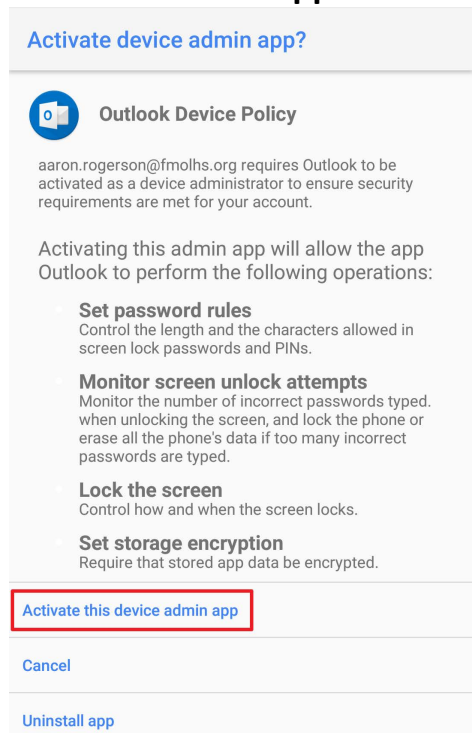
Activate device admin app?

Outlook Device Policy

aaron.rogerson@fmolhs.org requires Outlook to be activated as a device administrator to ensure security requirements are met for your account.

Activating this admin app will allow the app Outlook to perform the following operations:

Set password rules
Control the length and the characters allowed in screen lock passwords and PINs.

Monitor screen unlock attempts
Monitor the number of incorrect passwords typed. when unlocking the screen, and lock the phone or erase all the phone's data if too many incorrect passwords are typed.

Lock the screen
Control how and when the screen locks.

Set storage encryption
Require that stored app data be encrypted.

Activate this device admin app

Cancel

Uninstall app